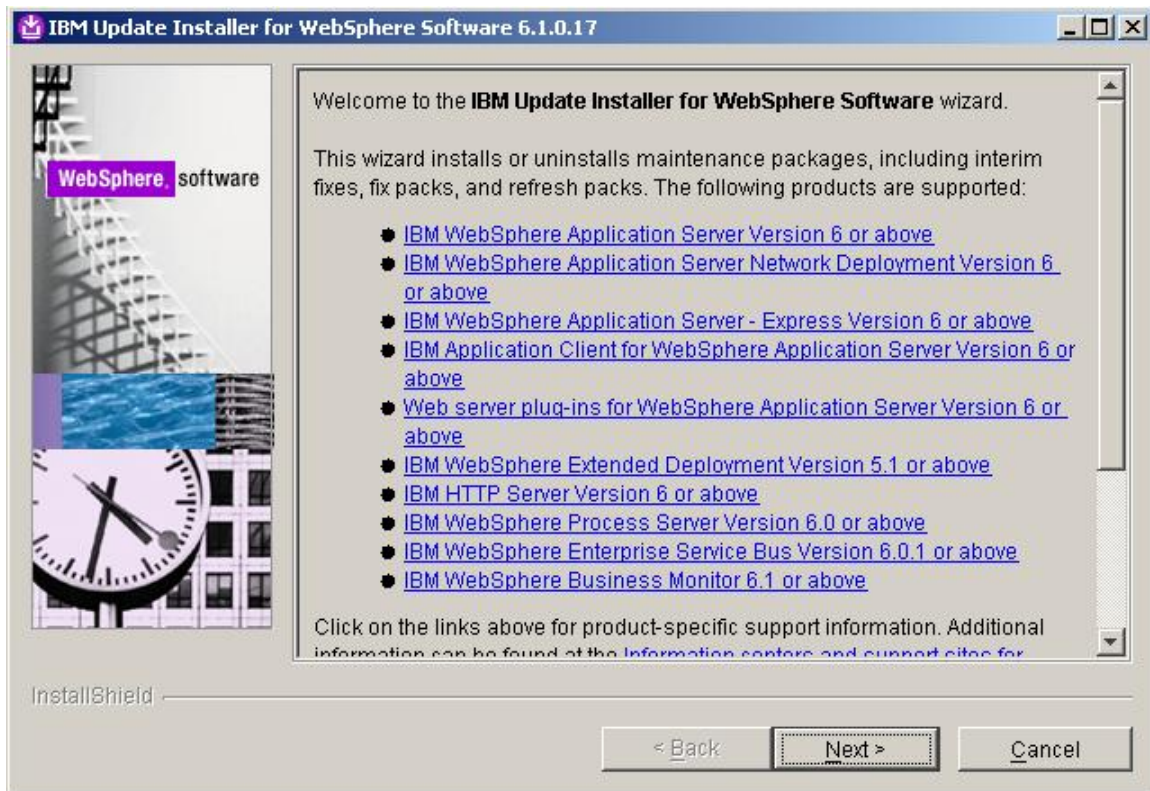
IBM Update Installer for WebSphere Software 6.1.0.17

WebSphere. software

Welcome to the **IBM Update Installer for WebSphere Software** wizard.

This wizard installs or uninstalls maintenance packages, including interim fixes, fix packs, and refresh packs. The following products are supported:

- IBM WebSphere Application Server Version 6 or above
- IBM WebSphere Application Server Network Deployment Version 6 or above
- IBM WebSphere Application Server - Express Version 6 or above
- IBM Application Client for WebSphere Application Server Version 6 or above
- Web server plug-ins for WebSphere Application Server Version 6 or above
- IBM WebSphere Extended Deployment Version 5.1 or above
- IBM HTTP Server Version 6 or above
- IBM WebSphere Process Server Version 6.0 or above
- IBM WebSphere Enterprise Service Bus Version 6.0.1 or above
- IBM WebSphere Business Monitor 6.1 or above

Click on the links above for product-specific support information. Additional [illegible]

InstallShield

< Back Next > Cancel